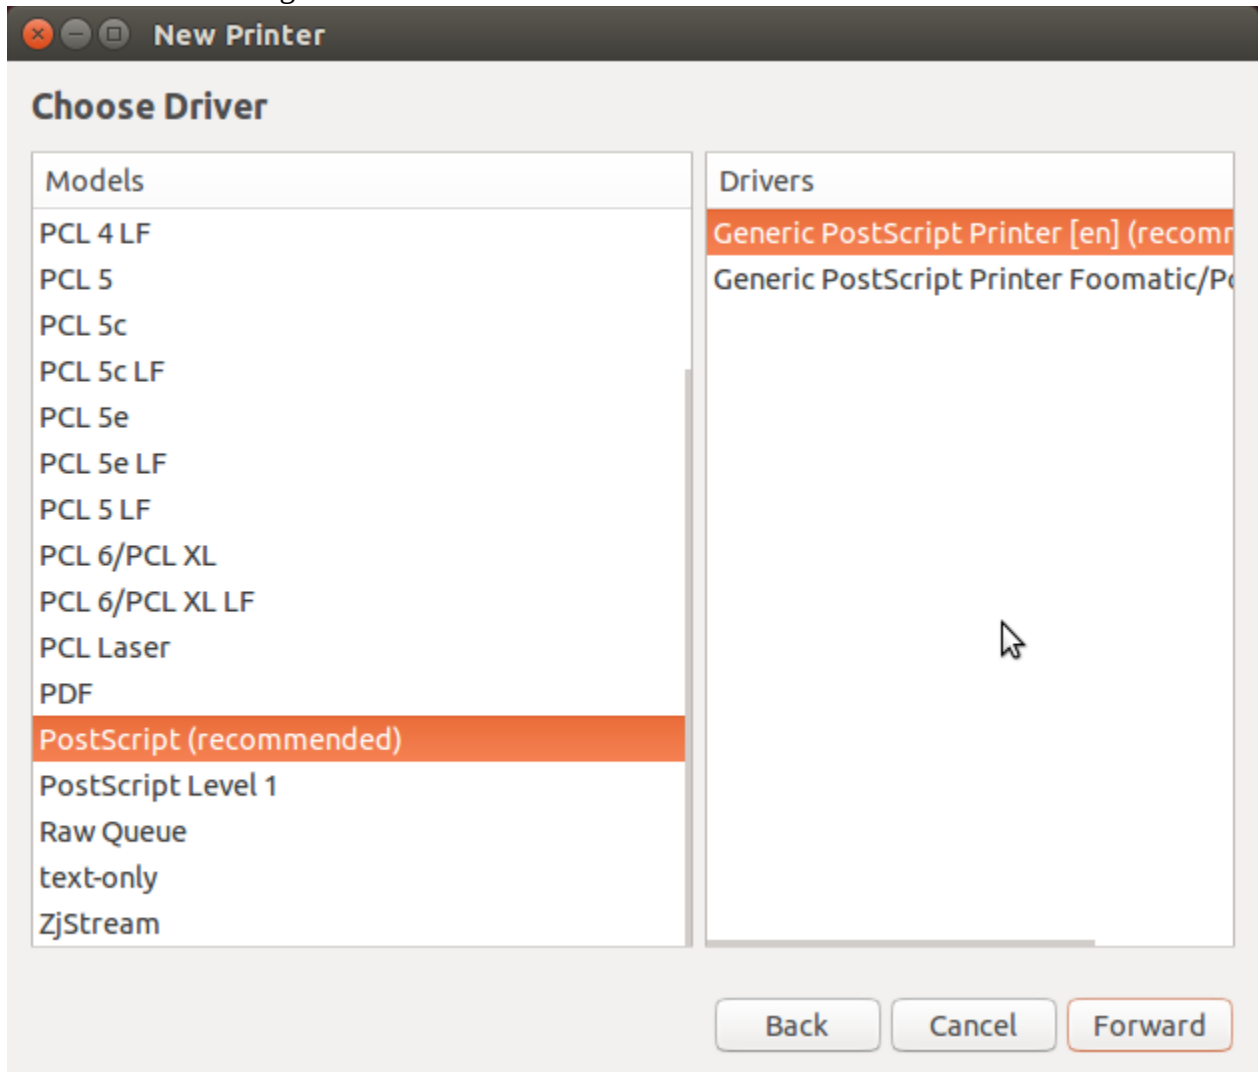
New Printer

Choose Driver

Models

PCL 4 LF
PCL 5
PCL 5c
PCL 5c LF
PCL 5e
PCL 5e LF
PCL 5 LF
PCL 6/PCL XL
PCL 6/PCL XL LF
PCL Laser
PDF
PostScript (recommended)
PostScript Level 1
Raw Queue
text-only
ZjStream

Drivers

Generic PostScript Printer [en] (recomm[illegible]
Generic PostScript Printer Foomatic/P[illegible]

Back
Cancel
Forward